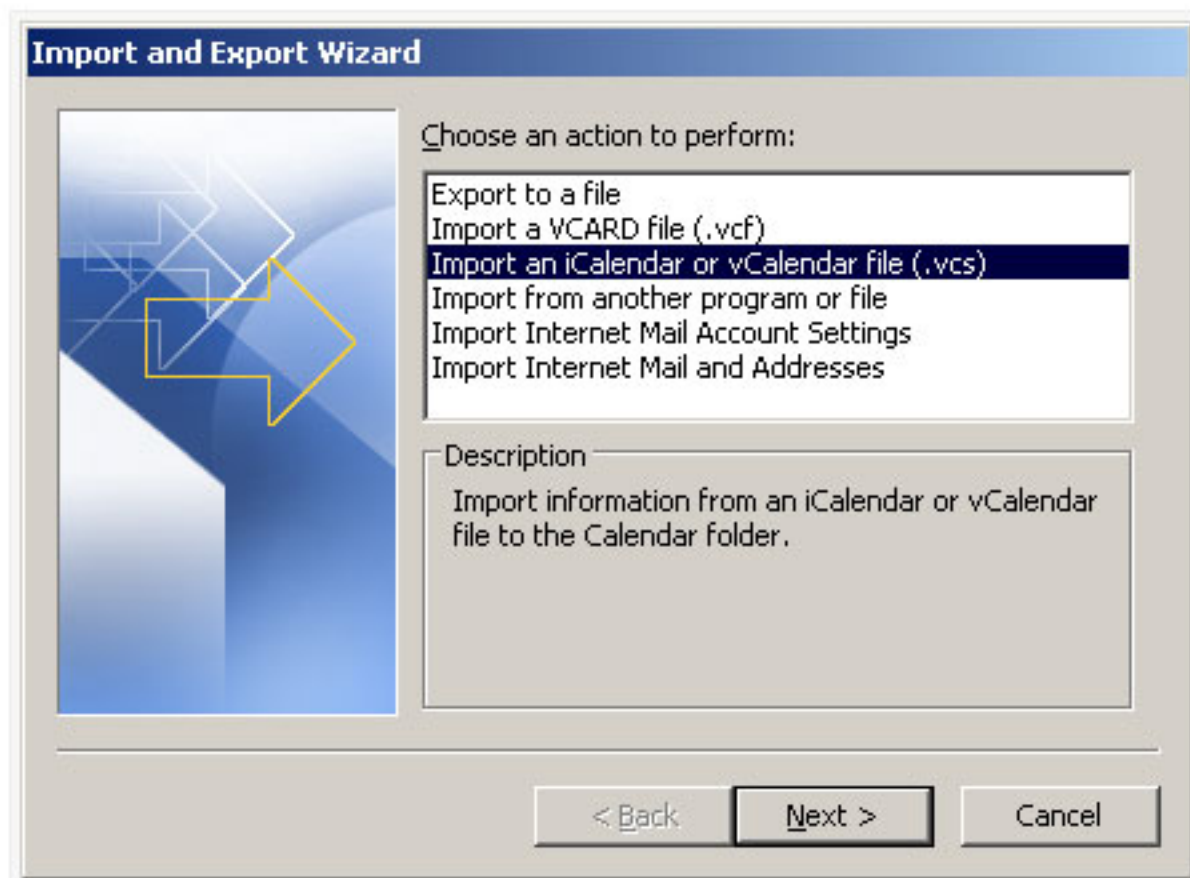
Import and Export Wizard

Choose an action to perform:

Export to a file
Import a VCARD file (.vcf)
Import an iCalendar or vCalendar file (.vcs)
Import from another program or file
Import Internet Mail Account Settings
Import Internet Mail and Addresses

Description

Import information from an iCalendar or vCalendar file to the Calendar folder.

< Back
Next >
Cancel